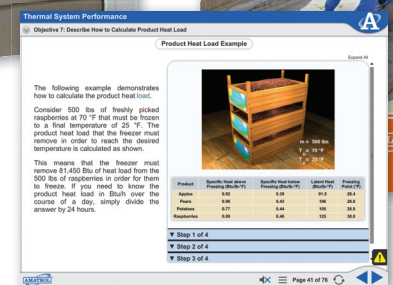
Thermal System Performance

Objective 7: Describe How to Calculate Product Heat Load

Product Heat Load Example

Expand All

The following example demonstrates how to calculate the product heat load.

Consider 500 lbs of freshly picked raspberries at 70 °F that must be frozen to a final temperature of 25 °F. The product heat load that the freezer must remove in order to reach the desired temperature is calculated as shown.

This means that the freezer must remove 81,450 Btu of heat load from the 500 lbs of raspberries in order for them to freeze. If you need to know the product heat load in Btu/h over the course of a day, simply divide the answer by 24 hours.

m = 500 lbs
$T_1$ = 70 °F
$T_2$ = 25 °F

| Product | Specific Heat above Freezing (Btu/lb·°F) | Specific Heat below Freezing (Btu/lb·°F) | Latent Heat (Btu/lb) | Freezing Point (°F) |
|---|---|---|---|---|
| Apples | 0.92 | 0.39 | 91.5 | 28.4 |
| Pears | 0.90 | 0.43 | 106 | 28.8 |
| Potatoes | 0.77 | 0.44 | 105 | 28.9 |
| Raspberries | 0.90 | 0.46 | 125 | 30.0 |

▼ Step 1 of 4
▼ Step 2 of 4
▼ Step 3 of 4

AMATROL

Page 41 of 76